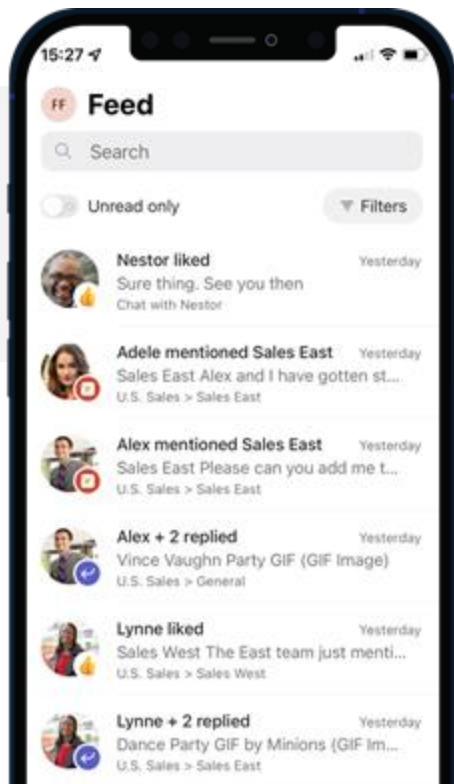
15:27

FF Feed

Search

Unread only

Filters

Nestor liked
Yesterday
Sure thing. See you then
Chat with Nestor

Adele mentioned Sales East
Yesterday
Sales East Alex and I have gotten st...
U.S. Sales > Sales East

Alex mentioned Sales East
Yesterday
Sales East Please can you add me t...
U.S. Sales > Sales East

Alex + 2 replied
Yesterday
Vince Vaughn Party GIF (GIF Image)
U.S. Sales > General

Lynne liked
Yesterday
Sales West The East team just menti...
U.S. Sales > Sales West

Lynne + 2 replied
Yesterday
Dance Party GIF by Minions (GIF Im...
U.S. Sales > Sales East